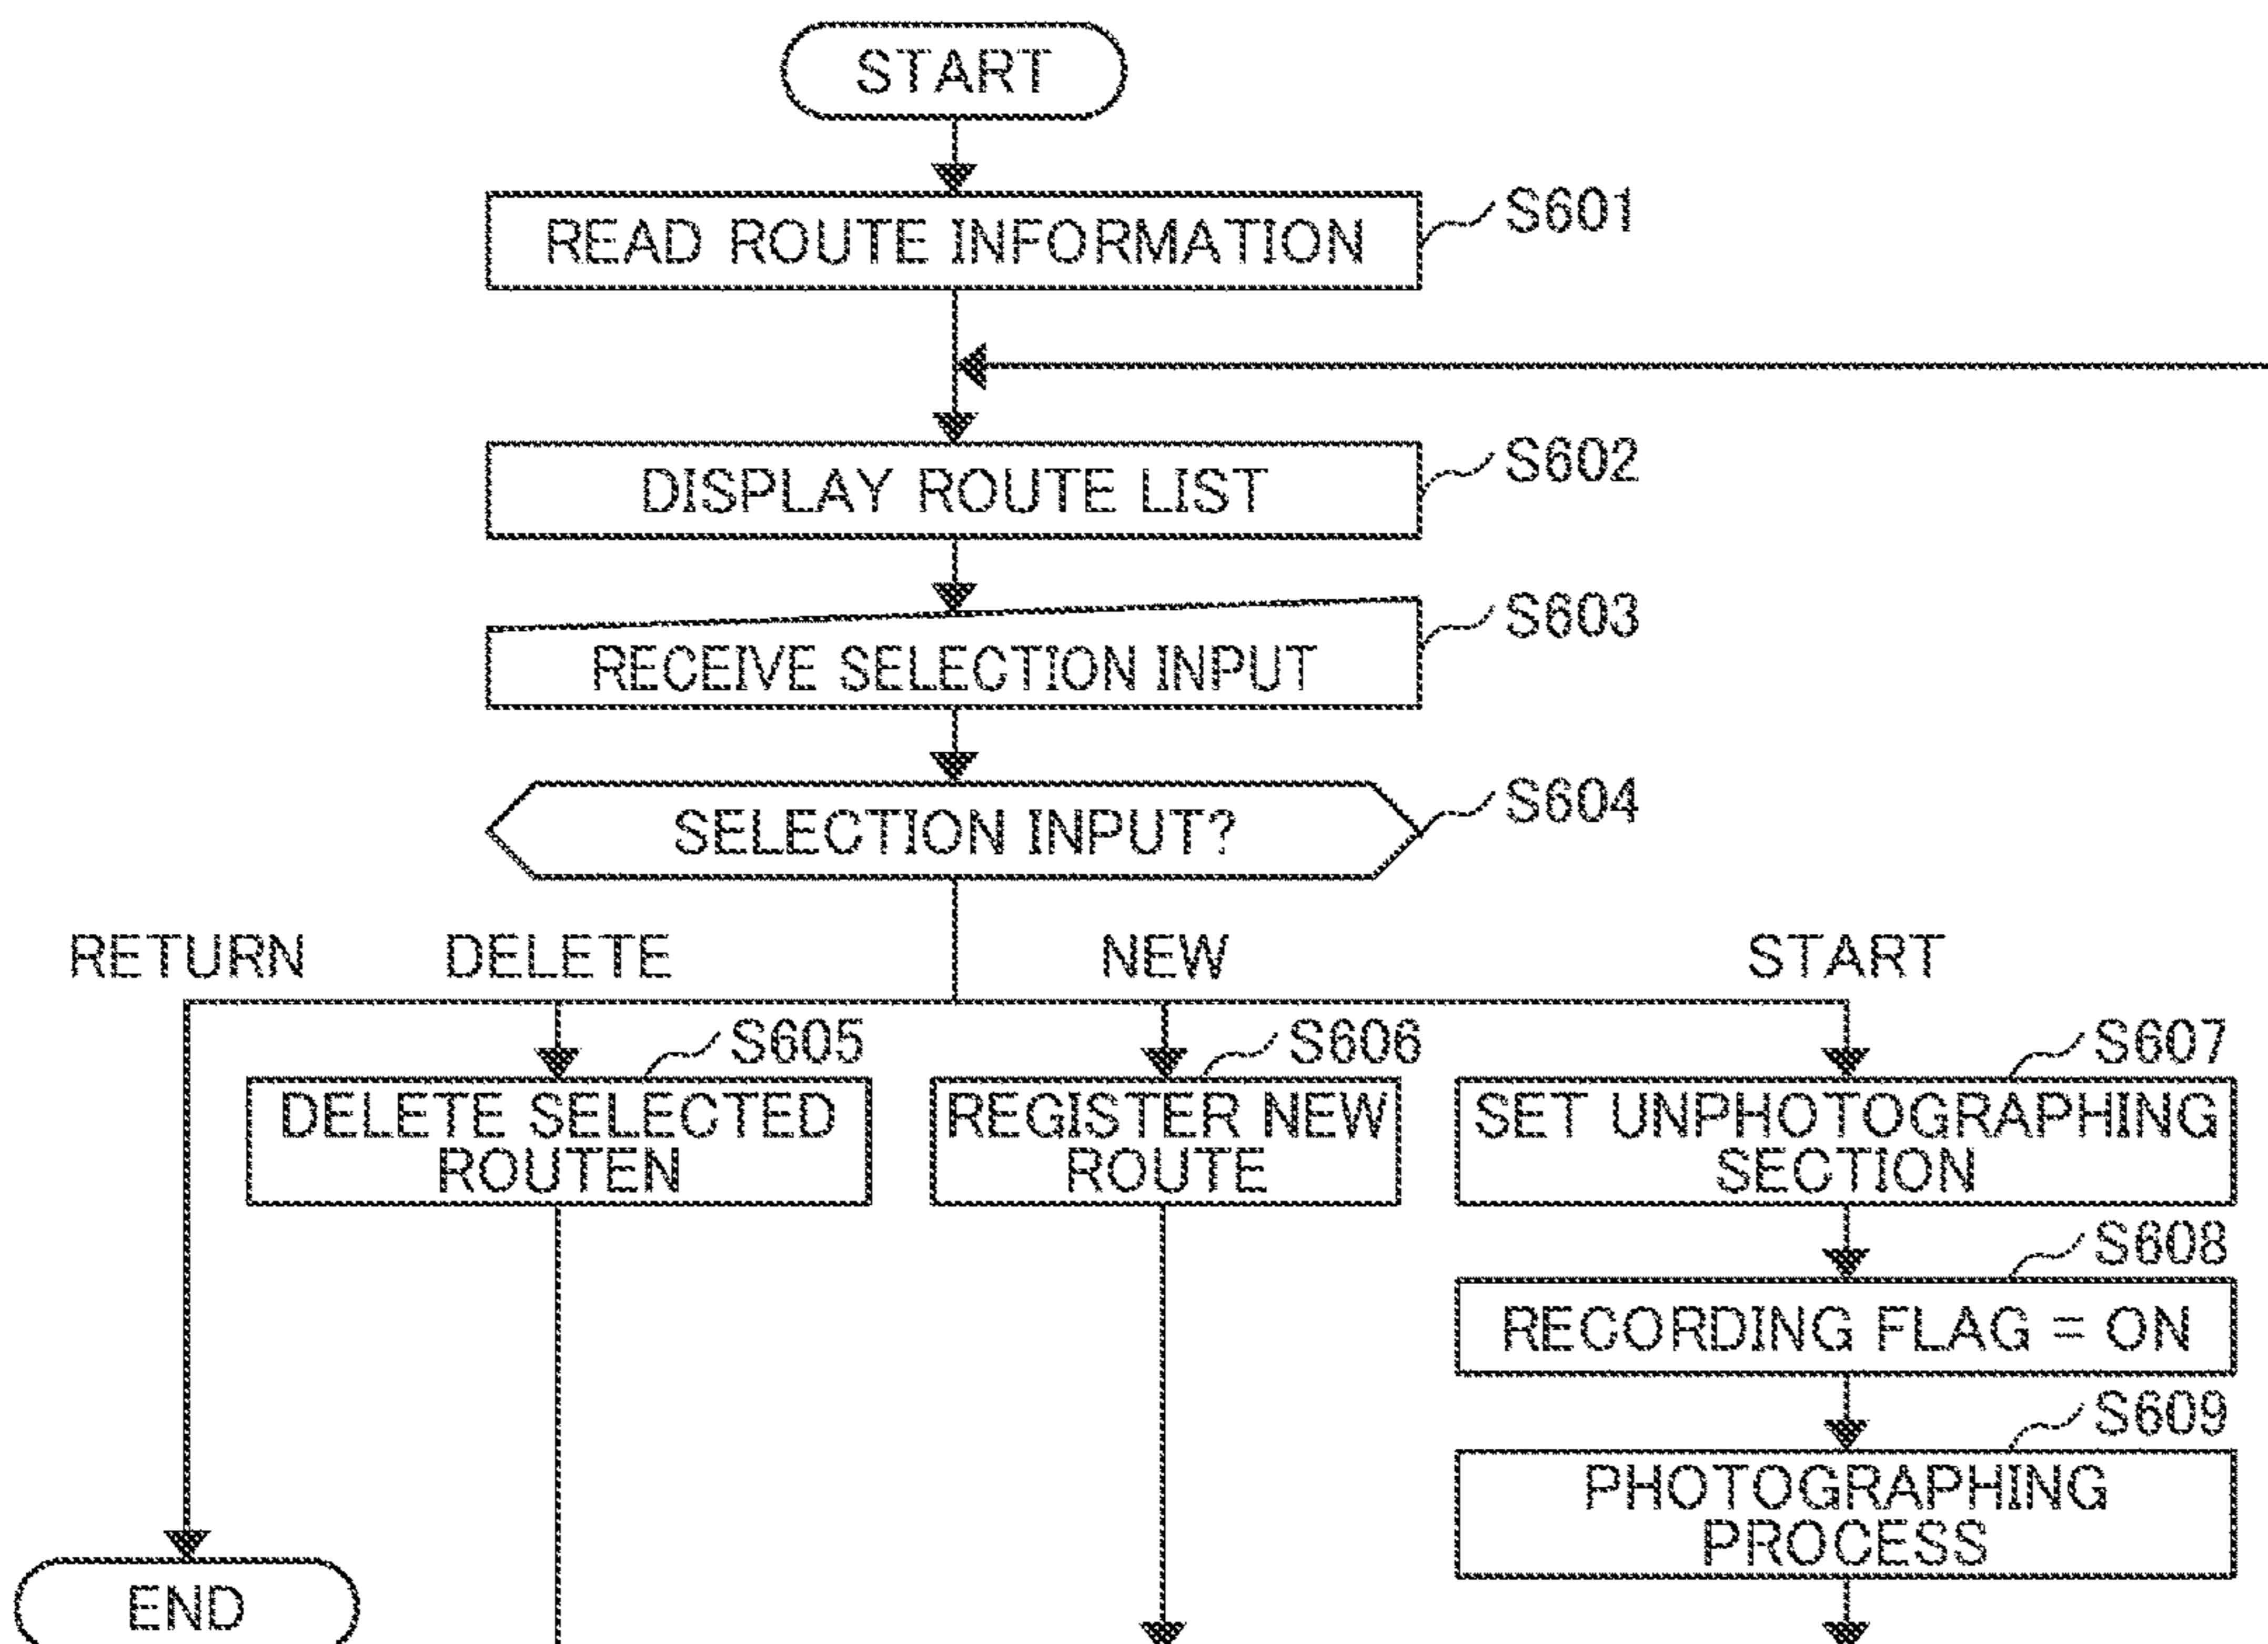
START

READ ROUTE INFORMATION
S601

DISPLAY ROUTE LIST
S602

RECEIVE SELECTION INPUT
S603

SELECTION INPUT?
S604

RETURN
DELETE
NEW
START

S605
DELETE SELECTED ROUTEN

S606
REGISTER NEW ROUTE

S607
SET UNPHOTOGRAPHING SECTION

S608
RECORDING FLAG = ON

S609
PHOTOGRAPHING PROCESS

END